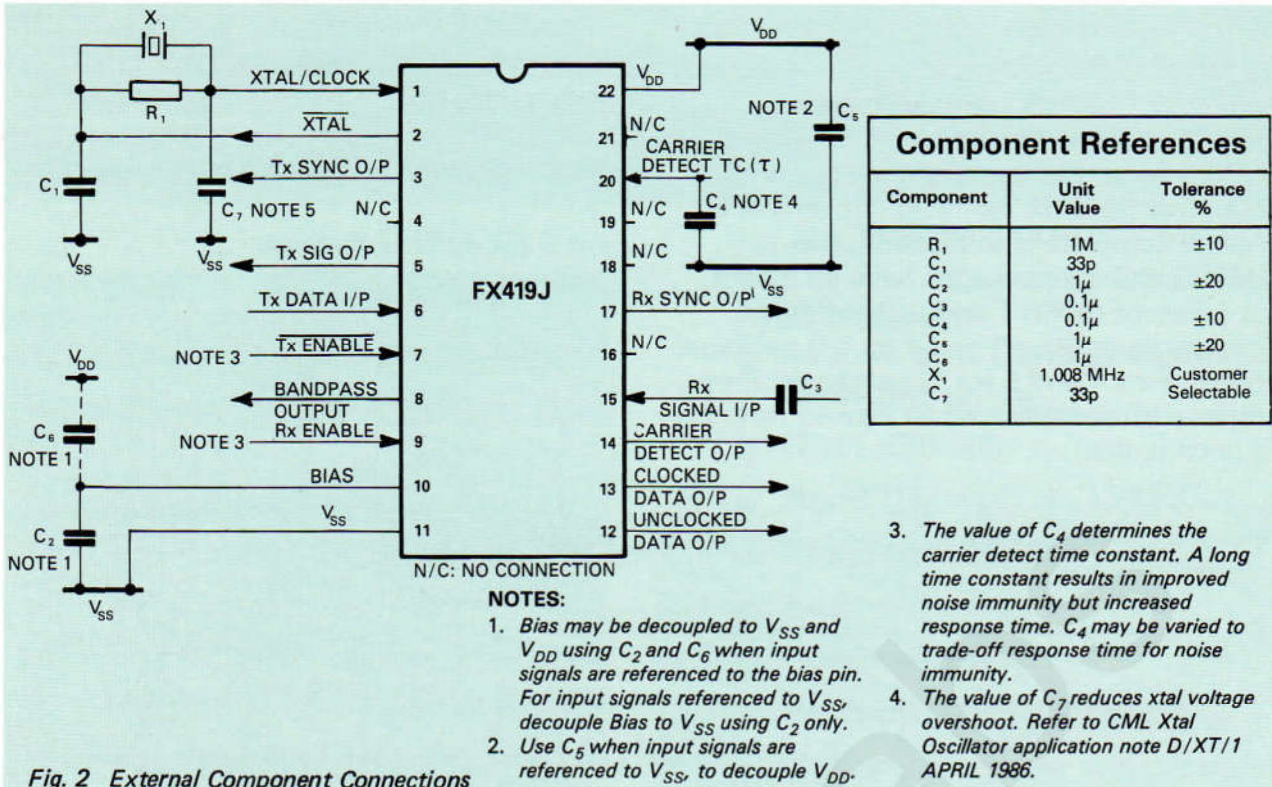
$X_1$
$R_1$
XTAL/CLOCK
$\overline{XTAL}$
$C_1$
Tx SYNC O/P
$C_7$ NOTE 5
N/C
$V_{SS}$
$V_{SS}$
Tx SIG O/P
Tx DATA I/P
NOTE 3
$\overline{Tx\ ENABLE}$
$V_{DD}$
BANDPASS OUTPUT
$C_6$
NOTE 1
NOTE 3
Rx ENABLE
BIAS
$V_{SS}$
$C_2$
NOTE 1
$V_{SS}$

1
2
3
4
5
6
7
8
9
10
11
FX419J
22
21
20
19
18
17
16
15
14
13
12
N/C: NO CONNECTION

$V_{DD}$
$V_{DD}$
NOTE 2
$C_5$
N/C
CARRIER DETECT TC (τ)
N/C
$C_4$ NOTE 4
N/C
$V_{SS}$
Rx SYNC O/P
N/C
Rx SIGNAL I/P
$C_3$
CARRIER DETECT O/P
CLOCKED DATA O/P
UNCLOCKED DATA O/P

**Component References**

| Component | Unit Value | Tolerance % |
|---|---|---|
| $R_1$ | 1M | ±10 |
| $C_1$ | 33p | |
| $C_2$ | 1μ | ±20 |
| $C_3$ | 0.1μ | |
| $C_4$ | 0.1μ | ±10 |
| $C_5$ | 1μ | ±20 |
| $C_6$ | 1μ | |
| $X_1$ | 1.008 MHz | Customer |
| $C_7$ | 33p | Selectable |

NOTES:
1. Bias may be decoupled to $V_{SS}$ and $V_{DD}$ using $C_2$ and $C_6$ when input signals are referenced to the bias pin. For input signals referenced to $V_{SS}$, decouple Bias to $V_{SS}$ using $C_2$ only.
2. Use $C_5$ when input signals are referenced to $V_{SS}$, to decouple $V_{DD}$.
3. The value of $C_4$ determines the carrier detect time constant. A long time constant results in improved noise immunity but increased response time. $C_4$ may be varied to trade-off response time for noise immunity.
4. The value of $C_7$ reduces xtal voltage overshoot. Refer to CML Xtal Oscillator application note D/XT/1 APRIL 1986.

Fig. 2 External Component Connections